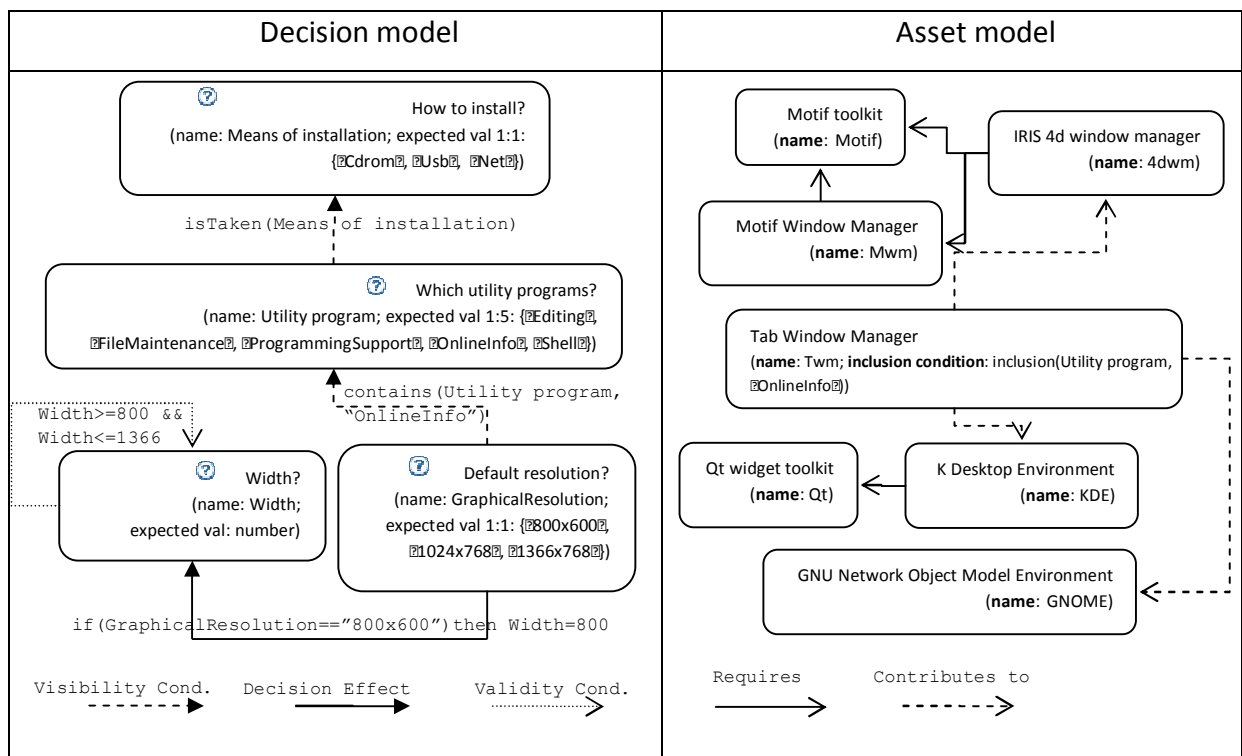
| Decision model | Asset model |
|---|---|

How to install?
(name: Means of installation; expected val 1:1: {Cdrom, Usb, Net})

isTaken(Means of installation)

Which utility programs?
(name: Utility program; expected val 1:5: {Editing, FileMaintenance, ProgrammingSupport, OnlineInfo, Shell})

contains(Utility program, "OnlineInfo")

Width>=800 && Width<=1366

Width?
(name: Width; expected val: number)

Default resolution?
(name: GraphicalResolution; expected val 1:1: {800x600, 1024x768, 1366x768})

if(GraphicalResolution=="800x600")then Width=800

Visibility Cond. Decision Effect Validity Cond.

Motif toolkit
(**name**: Motif)

IRIS 4d window manager
(**name**: 4dwm)

Motif Window Manager
(**name**: Mwm)

Tab Window Manager
(**name**: Twm; **inclusion condition**: inclusion(Utility program, OnlineInfo))

Qt widget toolkit
(**name**: Qt)

K Desktop Environment
(**name**: KDE)

GNU Network Object Model Environment
(**name**: GNOME)

Requires Contributes to